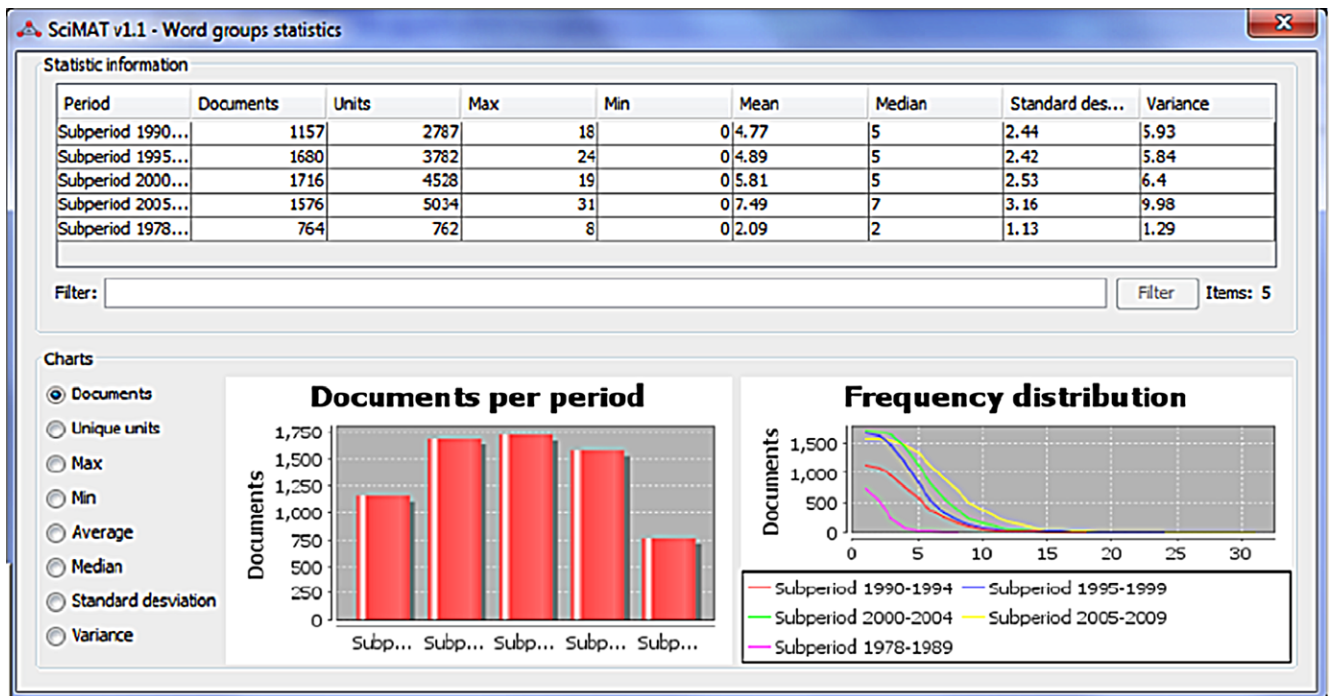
SciMAT v1.1 - Word groups statistics

Statistic information

| Period | Documents | Units | Max | Min | Mean | Median | Standard des... | Variance |
|---|---|---|---|---|---|---|---|---|
| Subperiod 1990... | 1157 | 2787 | 18 | 0 | 4.77 | 5 | 2.44 | 5.93 |
| Subperiod 1995... | 1680 | 3782 | 24 | 0 | 4.89 | 5 | 2.42 | 5.84 |
| Subperiod 2000... | 1716 | 4528 | 19 | 0 | 5.81 | 5 | 2.53 | 6.4 |
| Subperiod 2005... | 1576 | 5034 | 31 | 0 | 7.49 | 7 | 3.16 | 9.98 |
| Subperiod 1978... | 764 | 762 | 8 | 0 | 2.09 | 2 | 1.13 | 1.29 |

Filter: Filter Items: 5

Charts

Documents
Unique units
Max
Min
Average
Median
Standard desviation
Variance

Documents per period

Documents
1,750
1,500
1,250
1,000
750
500
250
0
Subp... Subp... Subp... Subp... Subp...

Frequency distribution

Documents
1,500
1,000
500
0
0 5 10 15 20 25 30

Subperiod 1990-1994
Subperiod 1995-1999
Subperiod 2000-2004
Subperiod 2005-2009
Subperiod 1978-1989